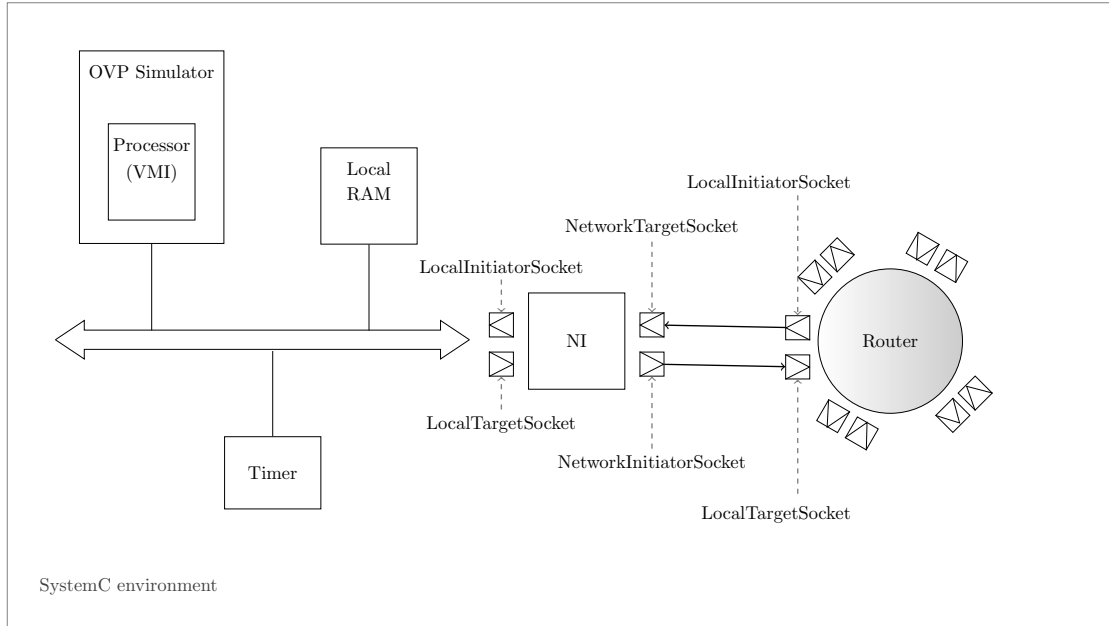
OVP Simulator

Processor (VMI)

Local RAM

LocalInitiatorSocket

NetworkTargetSocket

LocalInitiatorSocket

NI

Router

LocalTargetSocket

NetworkInitiatorSocket

LocalTargetSocket

Timer

SystemC environment